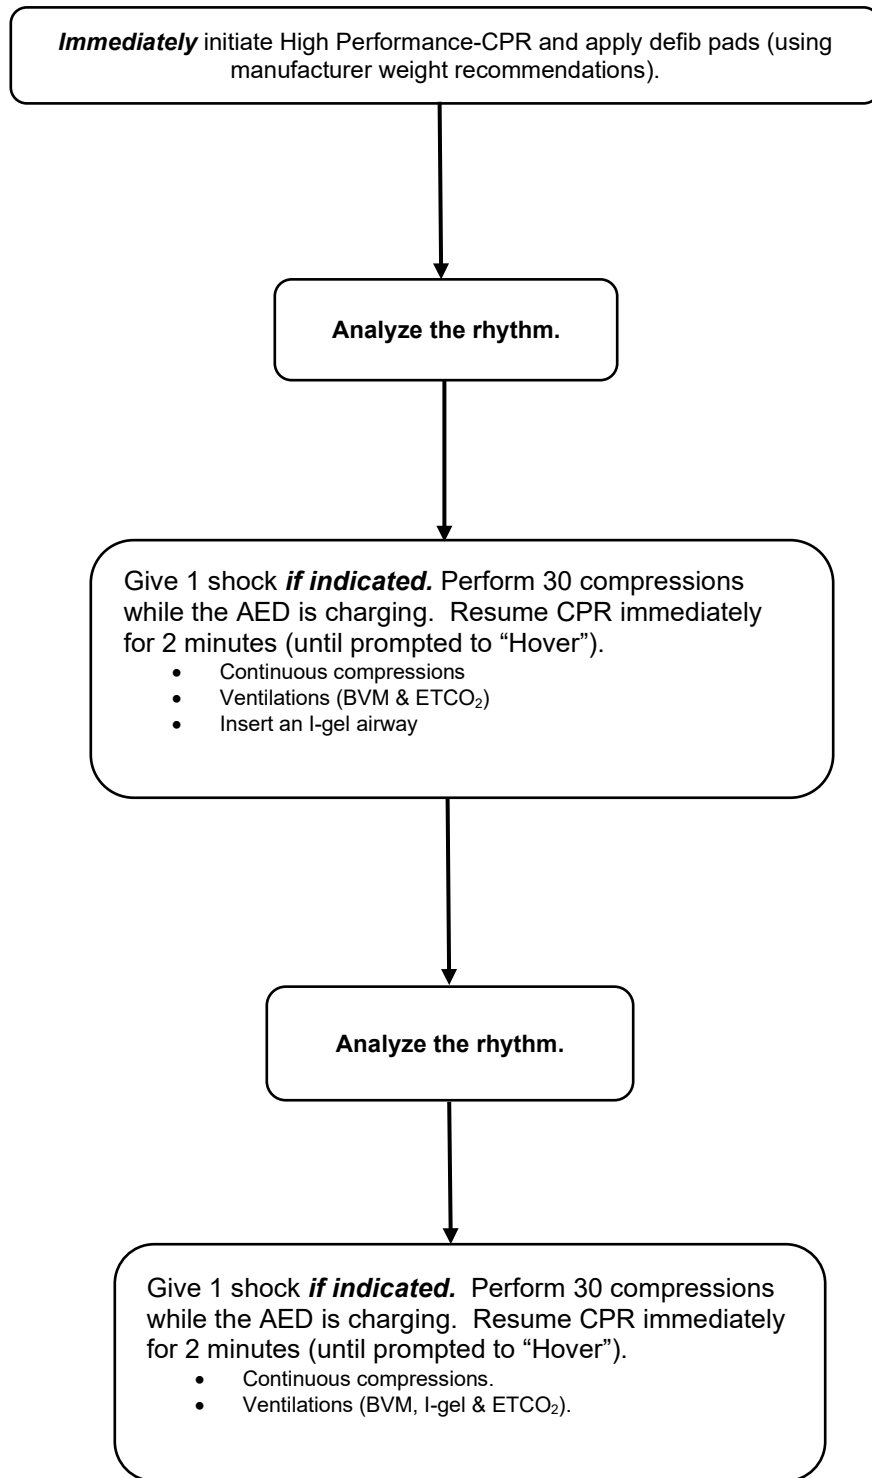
**Immediately** initiate High Performance-CPR and apply defib pads (using manufacturer weight recommendations).

**Analyze the rhythm.**

Give 1 shock ***if indicated.*** Perform 30 compressions while the AED is charging. Resume CPR immediately for 2 minutes (until prompted to "Hover").

- Continuous compressions
- Ventilations (BVM & $ETCO_2$)
- Insert an I-gel airway

**Analyze the rhythm.**

Give 1 shock ***if indicated.*** Perform 30 compressions while the AED is charging. Resume CPR immediately for 2 minutes (until prompted to "Hover").

- Continuous compressions.
- Ventilations (BVM, I-gel & $ETCO_2$).